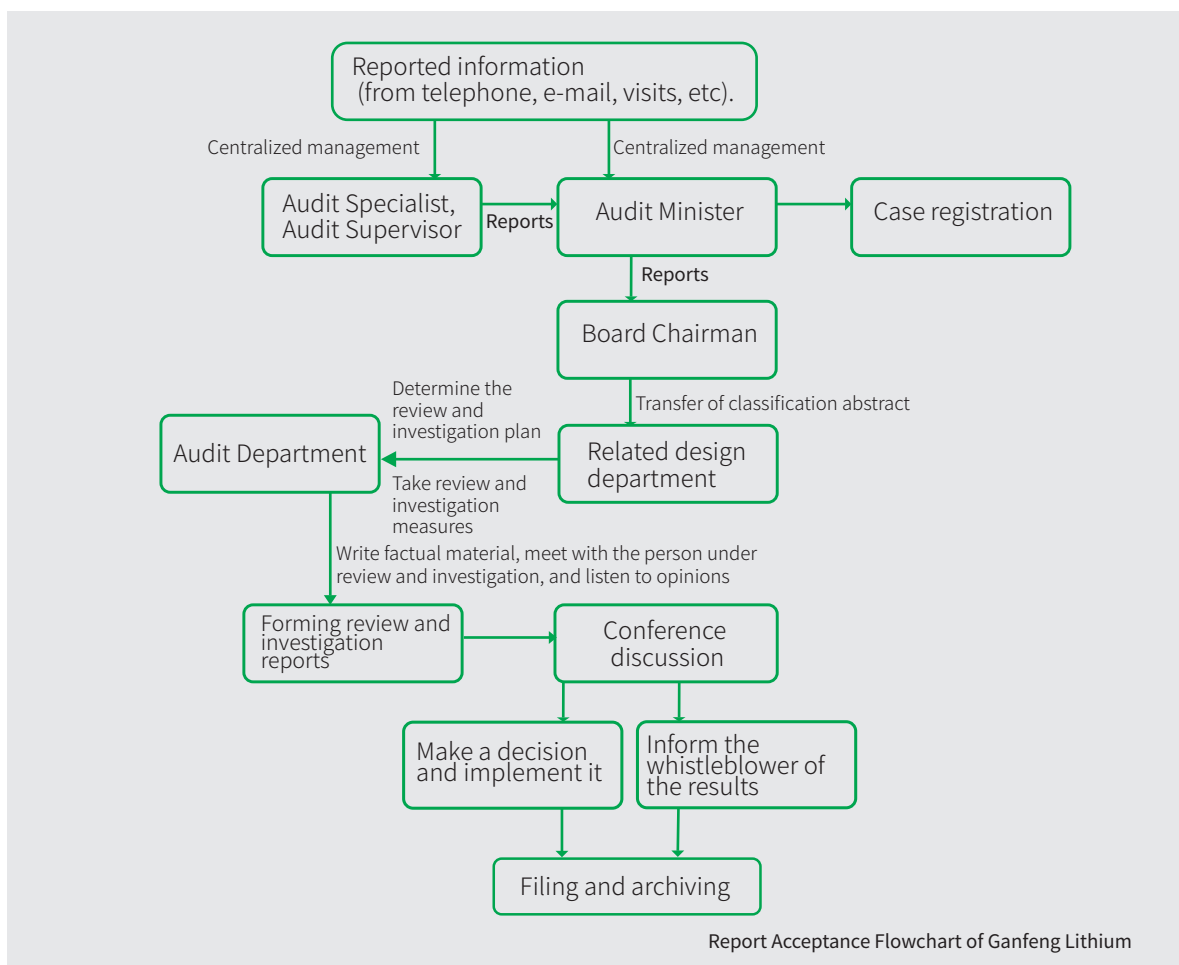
Reported information (from telephone, e-mail, visits, etc).

Centralized management

Centralized management

Audit Specialist, Audit Supervisor

Reports

Audit Minister

Case registration

Reports

Board Chairman

Determine the review and investigation plan

Transfer of classification abstract

Audit Department

Related design department

Take review and investigation measures

Write factual material, meet with the person under review and investigation, and listen to opinions

Forming review and investigation reports

Conference discussion

Make a decision and implement it

Inform the whistleblower of the results

Filing and archiving

Report Acceptance Flowchart of Ganfeng Lithium